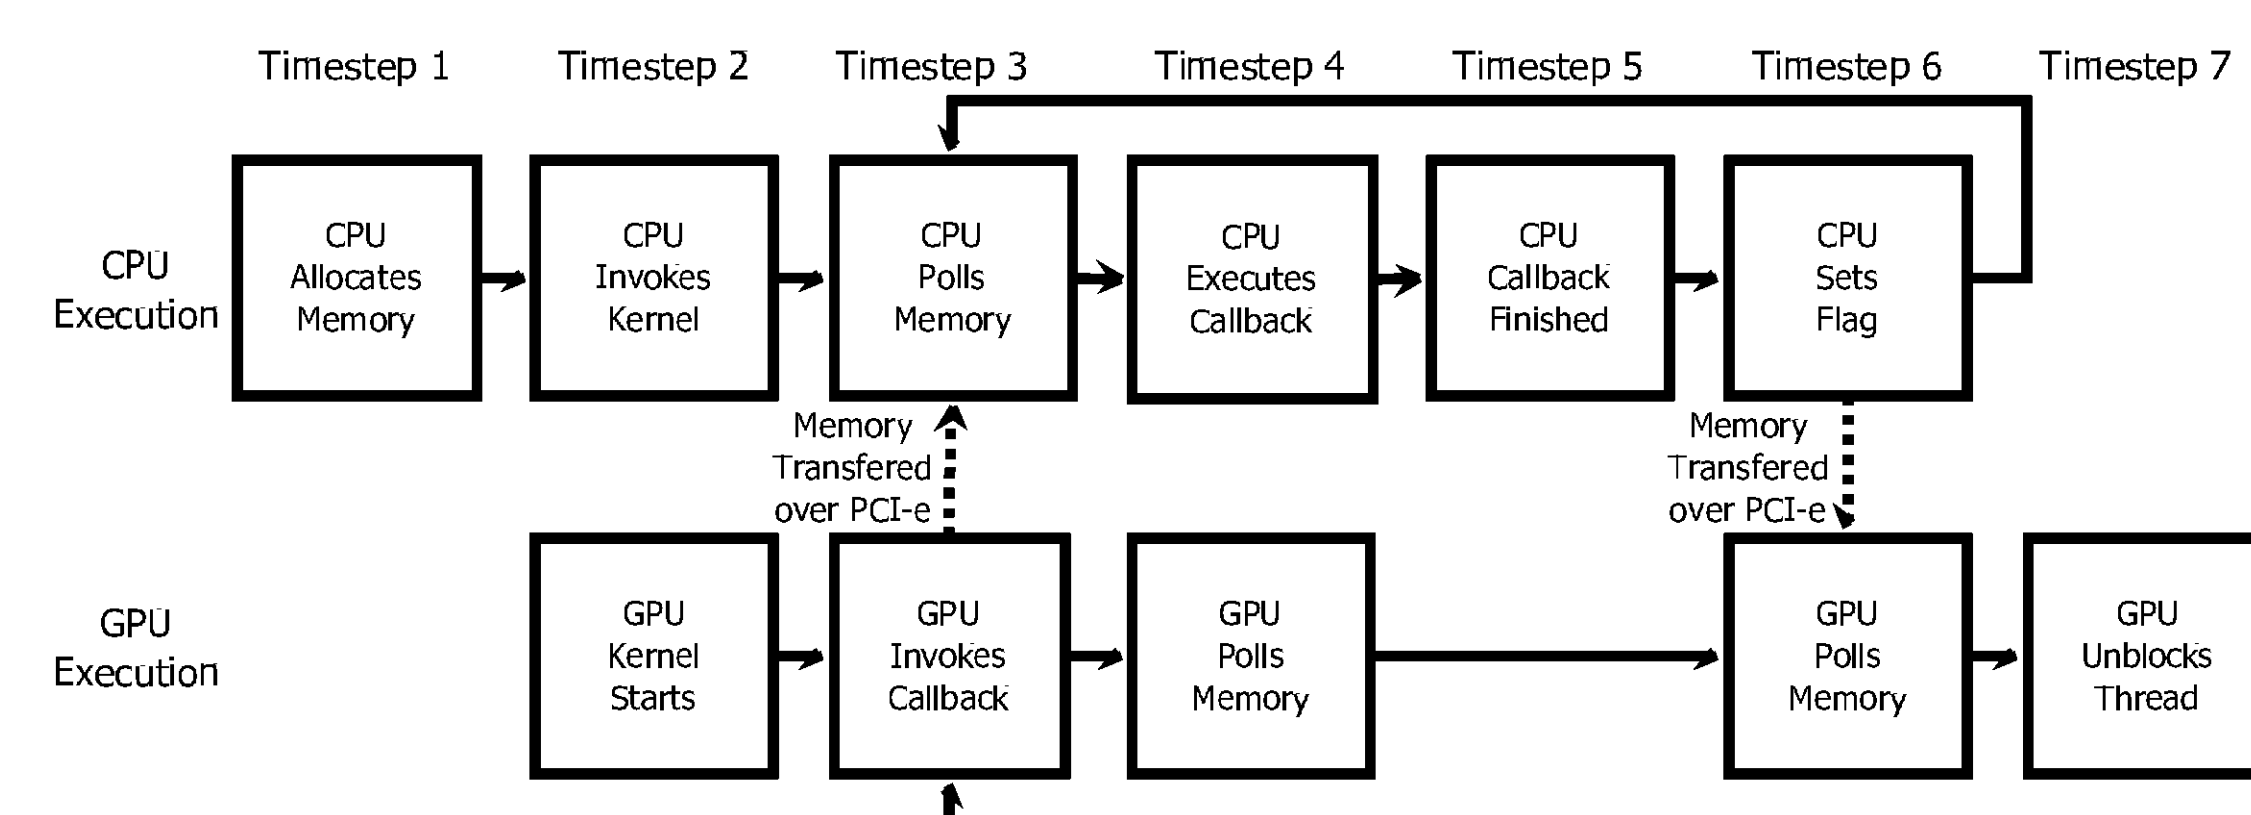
Timestep 1 Timestep 2 Timestep 3 Timestep 4 Timestep 5 Timestep 6 Timestep 7

CPU Execution

CPU Allocates Memory

CPU Invokes Kernel

CPU Polls Memory

CPU Executes Callback

CPU Callback Finished

CPU Sets Flag

Memory Transfered over PCI-e

Memory Transfered over PCI-e

GPU Execution

GPU Kernel Starts

GPU Invokes Callback

GPU Polls Memory

GPU Polls Memory

GPU Unblocks Thread